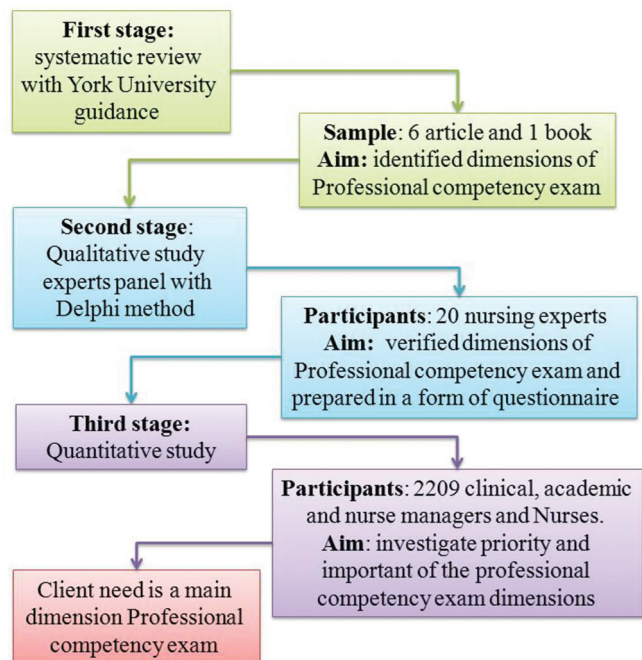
**First stage:** systematic review with York University guidance

**Sample**: 6 article and 1 book
**Aim:** identified dimensions of Professional competency exam

**Second stage**: Qualitative study experts panel with Delphi method

**Participants**: 20 nursing experts
**Aim:** verified dimensions of Professional competency exam and prepared in a form of questionnaire

**Third stage:** Quantitative study

**Participants**: 2209 clinical, academic and nurse managers and Nurses.
**Aim**: investigate priority and important of the professional competency exam dimensions

Client need is a main dimension Professional competency exam